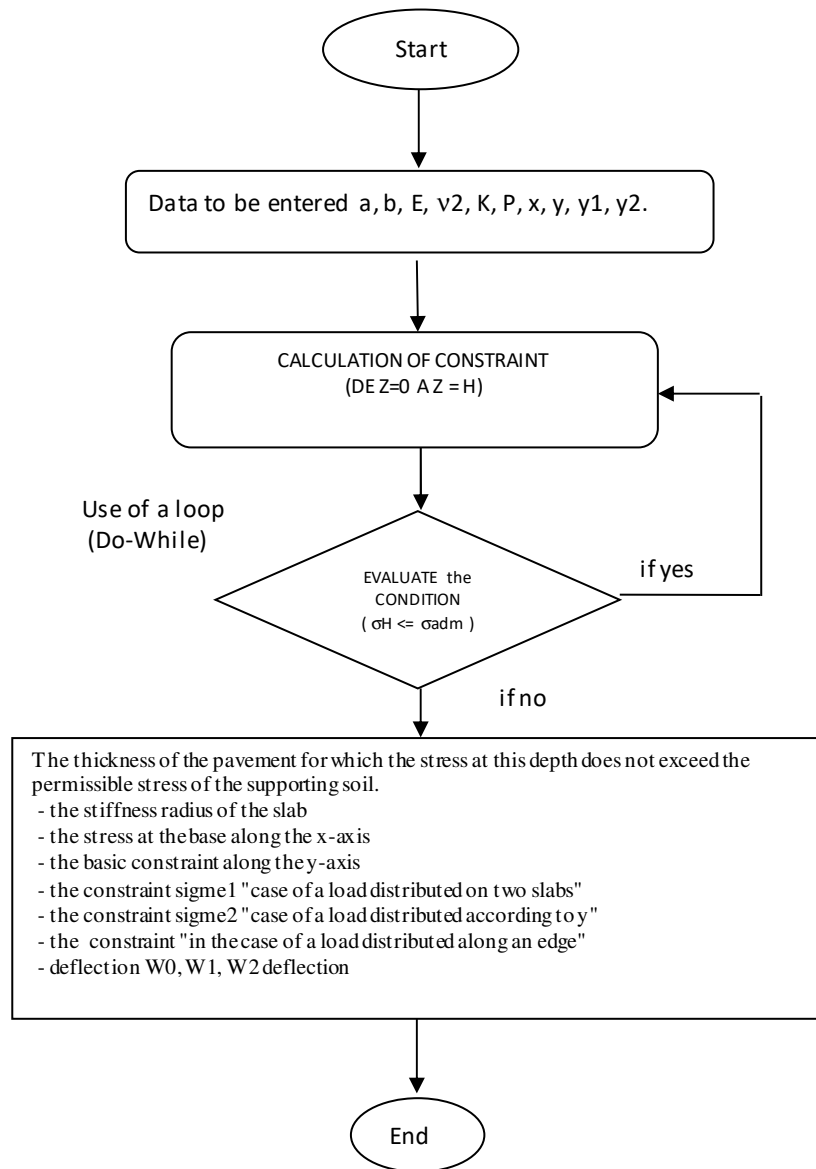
Start

Data to be entered a, b, E, ν2, K, P, x, y, y1, y2.

CALCULATION OF CONSTRAINT
(DE Z=0 A Z = H)

Use of a loop
(Do-While)

EVALUATE the
CONDITION
( σH <= σadm )

if yes

if no

The thickness of the pavement for which the stress at this depth does not exceed the permissible stress of the supporting soil.
- the stiffness radius of the slab
- the stress at the base along the x-axis
- the basic constraint along the y-axis
- the constraint sigme1 "case of a load distributed on two slabs"
- the constraint sigme2 "case of a load distributed according to y"
- the constraint "in the case of a load distributed along an edge"
- deflection W0, W1, W2 deflection

End